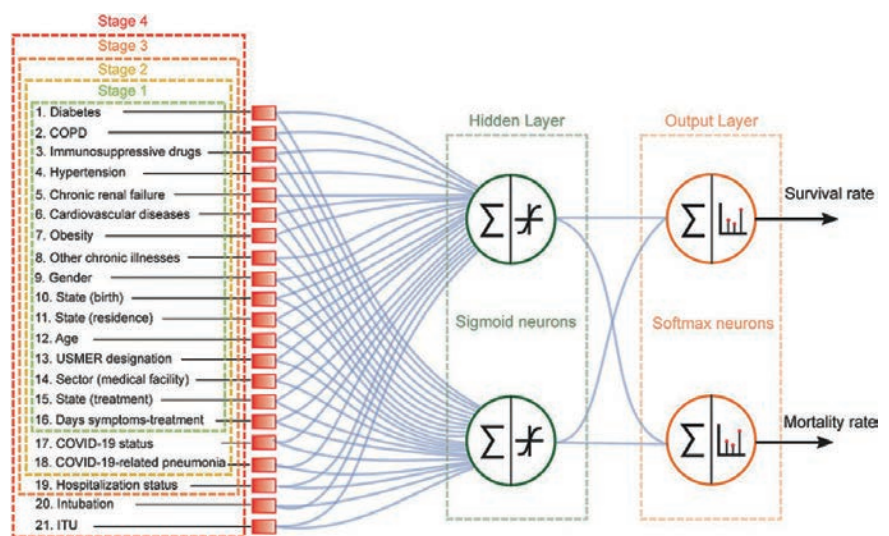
Stage 4
Stage 3
Stage 2
Stage 1
1. Diabetes
2. COPD
3. Immunosuppressive drugs
4. Hypertension
5. Chronic renal failure
6. Cardiovascular diseases
7. Obesity
8. Other chronic illnesses
9. Gender
10. State (birth)
11. State (residence)
12. Age
13. USMER designation
14. Sector (medical facility)
15. State (treatment)
16. Days symptoms-treatment
17. COVID-19 status
18. COVID-19-related pneumonia
19. Hospitalization status
20. Intubation
21. ITU

Hidden Layer
Sigmoid neurons

Output Layer
Softmax neurons

Survival rate
Mortality rate